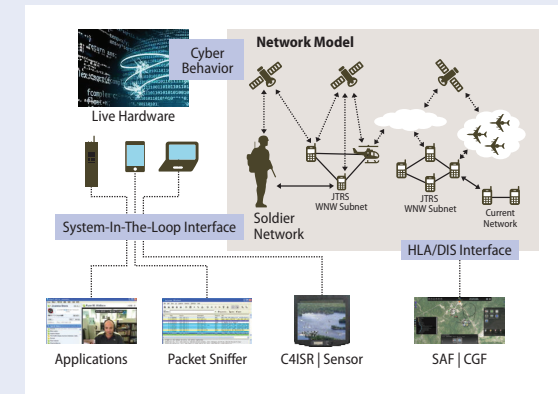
Cyber Behavior

Live Hardware

Network Model

Soldier Network

JTRS WNW Subnet

JTRS WNW Subnet

Current Network

System-In-The-Loop Interface

HLA/DIS Interface

Applications

Packet Sniffer

C4ISR | Sensor

SAF | CGF